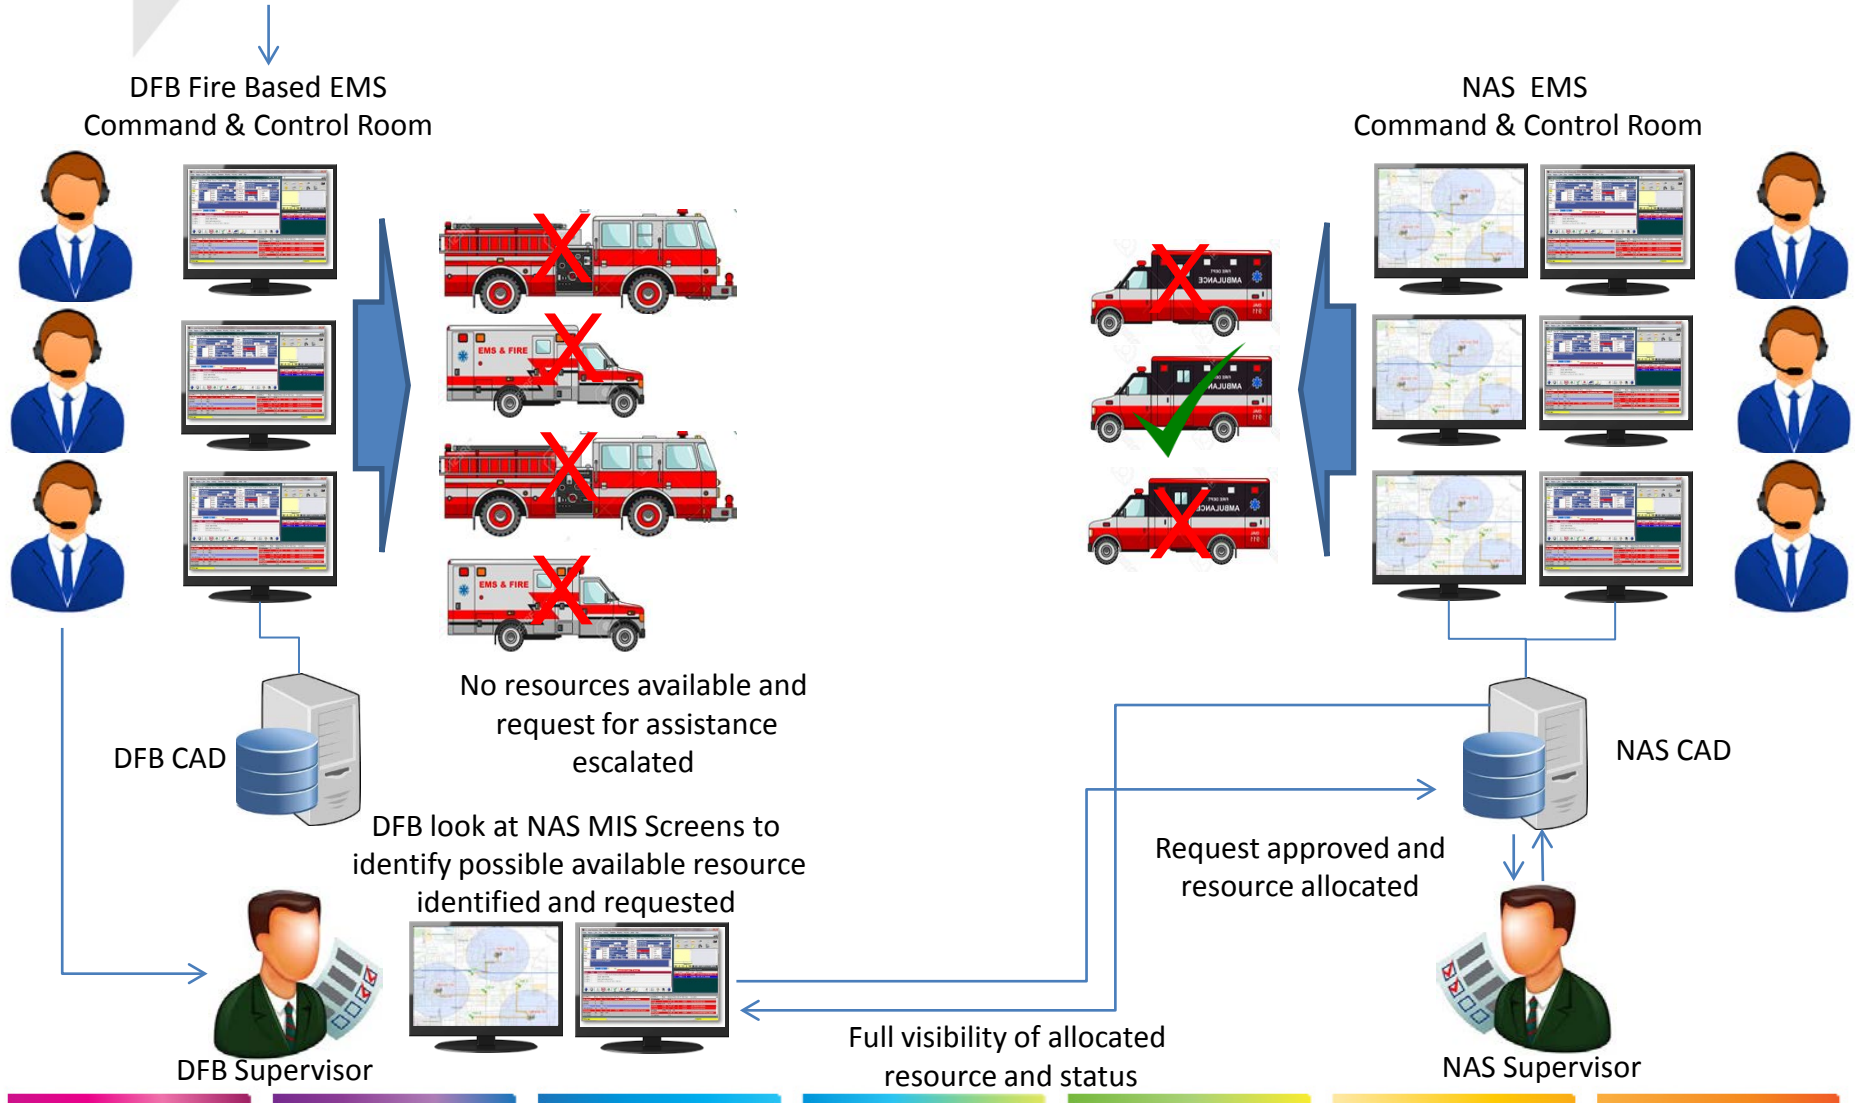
DFB Fire Based EMS
Command & Control Room

NAS EMS
Command & Control Room

EMS & FIRE

EMS & FIRE

AMBULANCE

AMBULANCE

AMBULANCE

No resources available and request for assistance escalated

DFB CAD

NAS CAD

DFB look at NAS MIS Screens to identify possible available resource identified and requested

Request approved and resource allocated

DFB Supervisor

Full visibility of allocated resource and status

NAS Supervisor